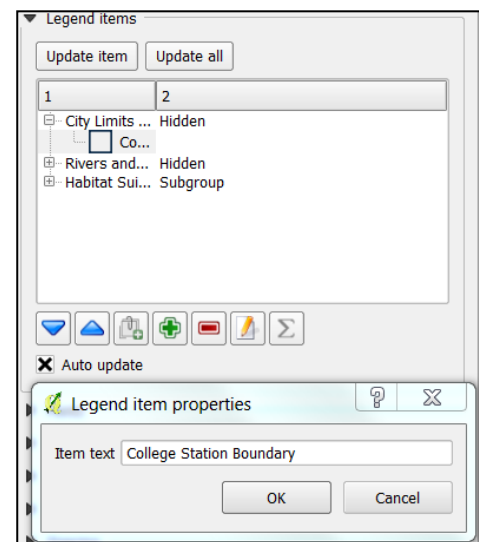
Legend items

Update item Update all

| 1 | 2 |
|---|---|
| City Limits ... | Hidden |
| Co... | |
| Rivers and... | Hidden |
| Habitat Sui... | Subgroup |

Σ

Auto update

Legend item properties

?

Item text College Station Boundary

OK Cancel